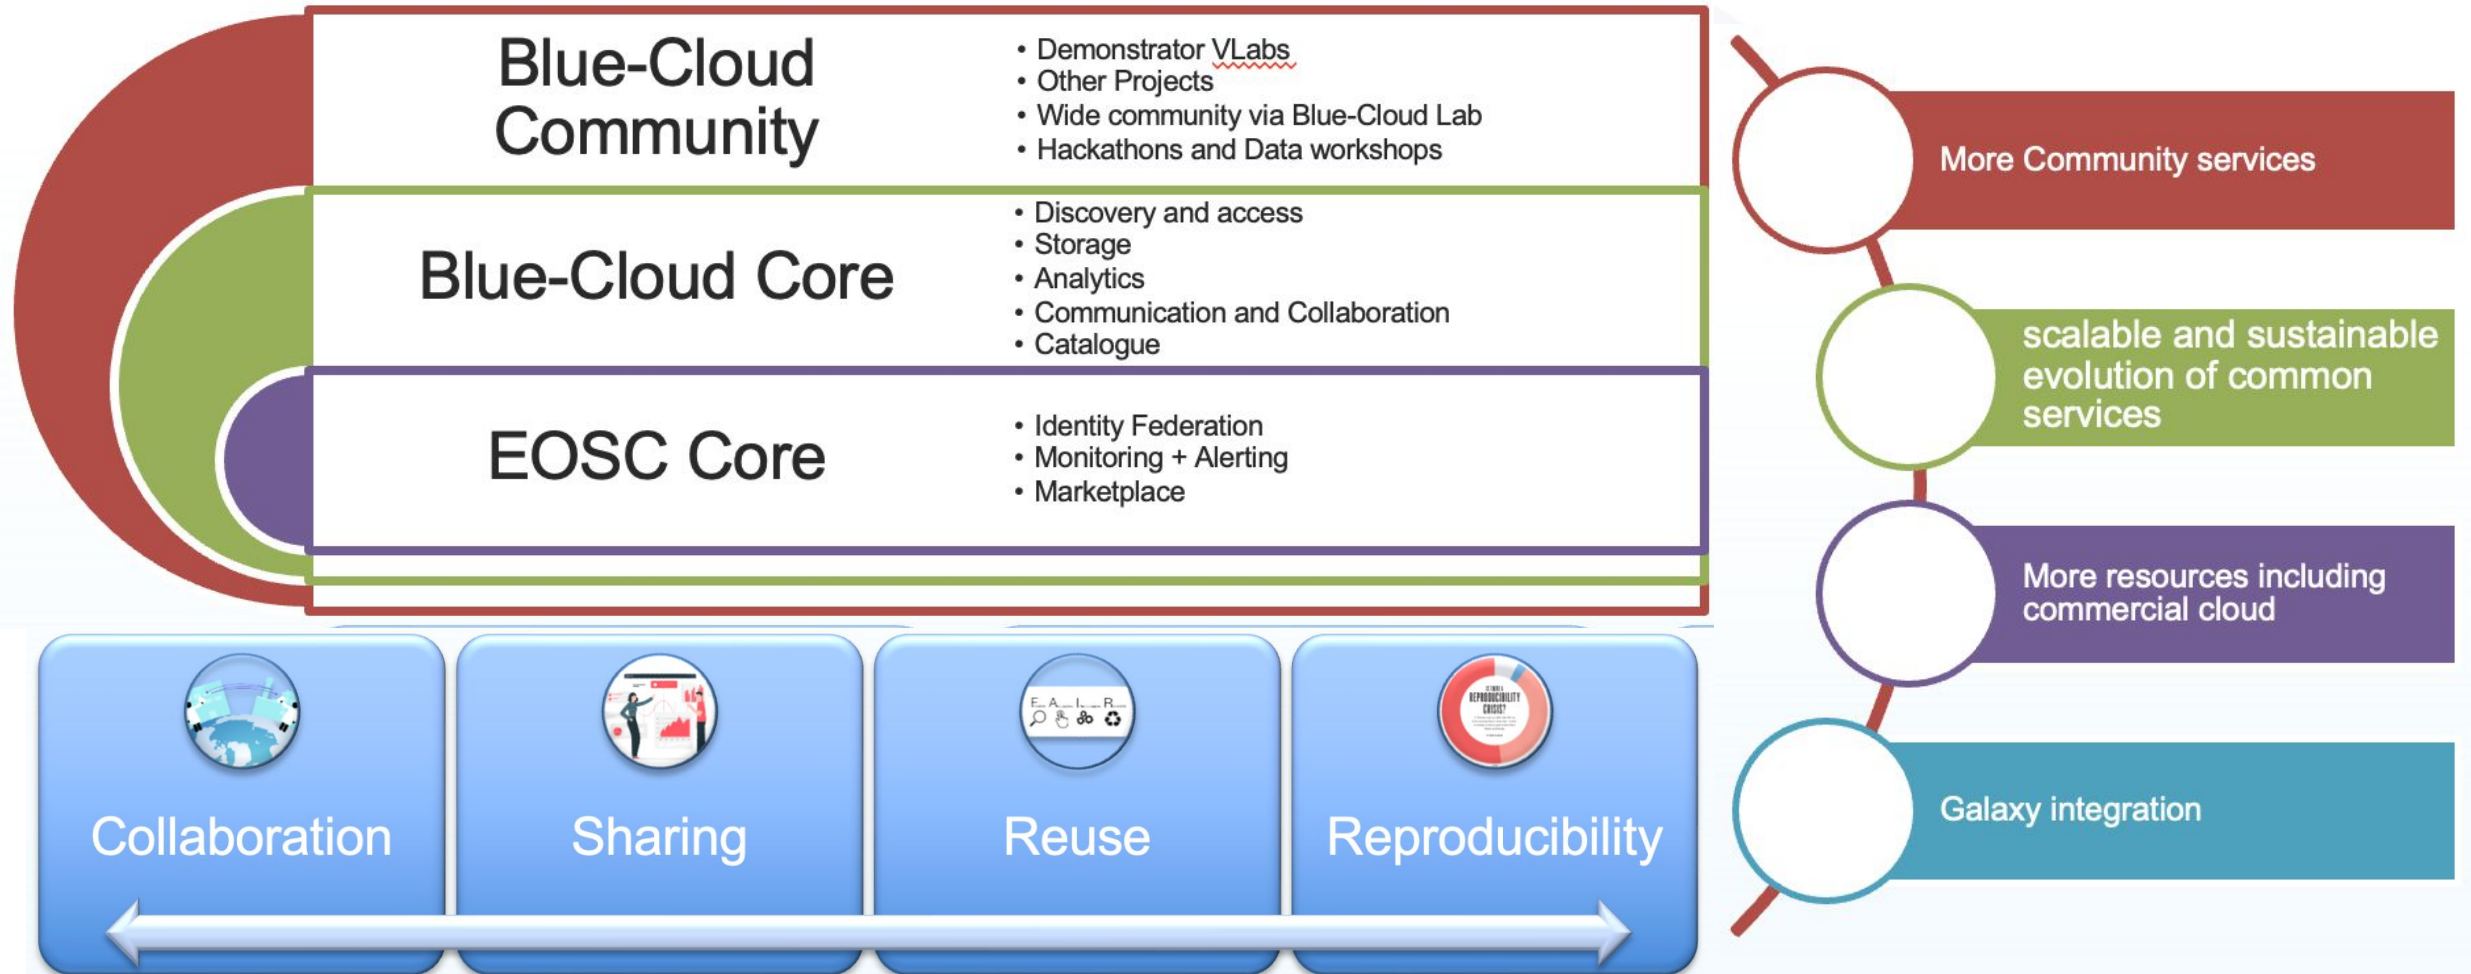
Blue-Cloud Community

- Demonstrator VLabs
- Other Projects
- Wide community via Blue-Cloud Lab
- Hackathons and Data workshops

Blue-Cloud Core

- Discovery and access
- Storage
- Analytics
- Communication and Collaboration
- Catalogue

EOSC Core

- Identity Federation
- Monitoring + Alerting
- Marketplace

More Community services

scalable and sustainable evolution of common services

More resources including commercial cloud

Galaxy integration

Collaboration

Sharing

Reuse

Reproducibility